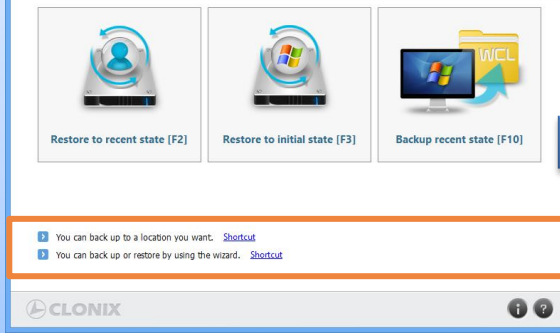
WCL

Restore to recent state [F2]

Restore to initial state [F3]

Backup recent state [F10]

You can back up to a location you want. Shortcut

You can back up or restore by using the wizard. Shortcut

CLONIX

i ?